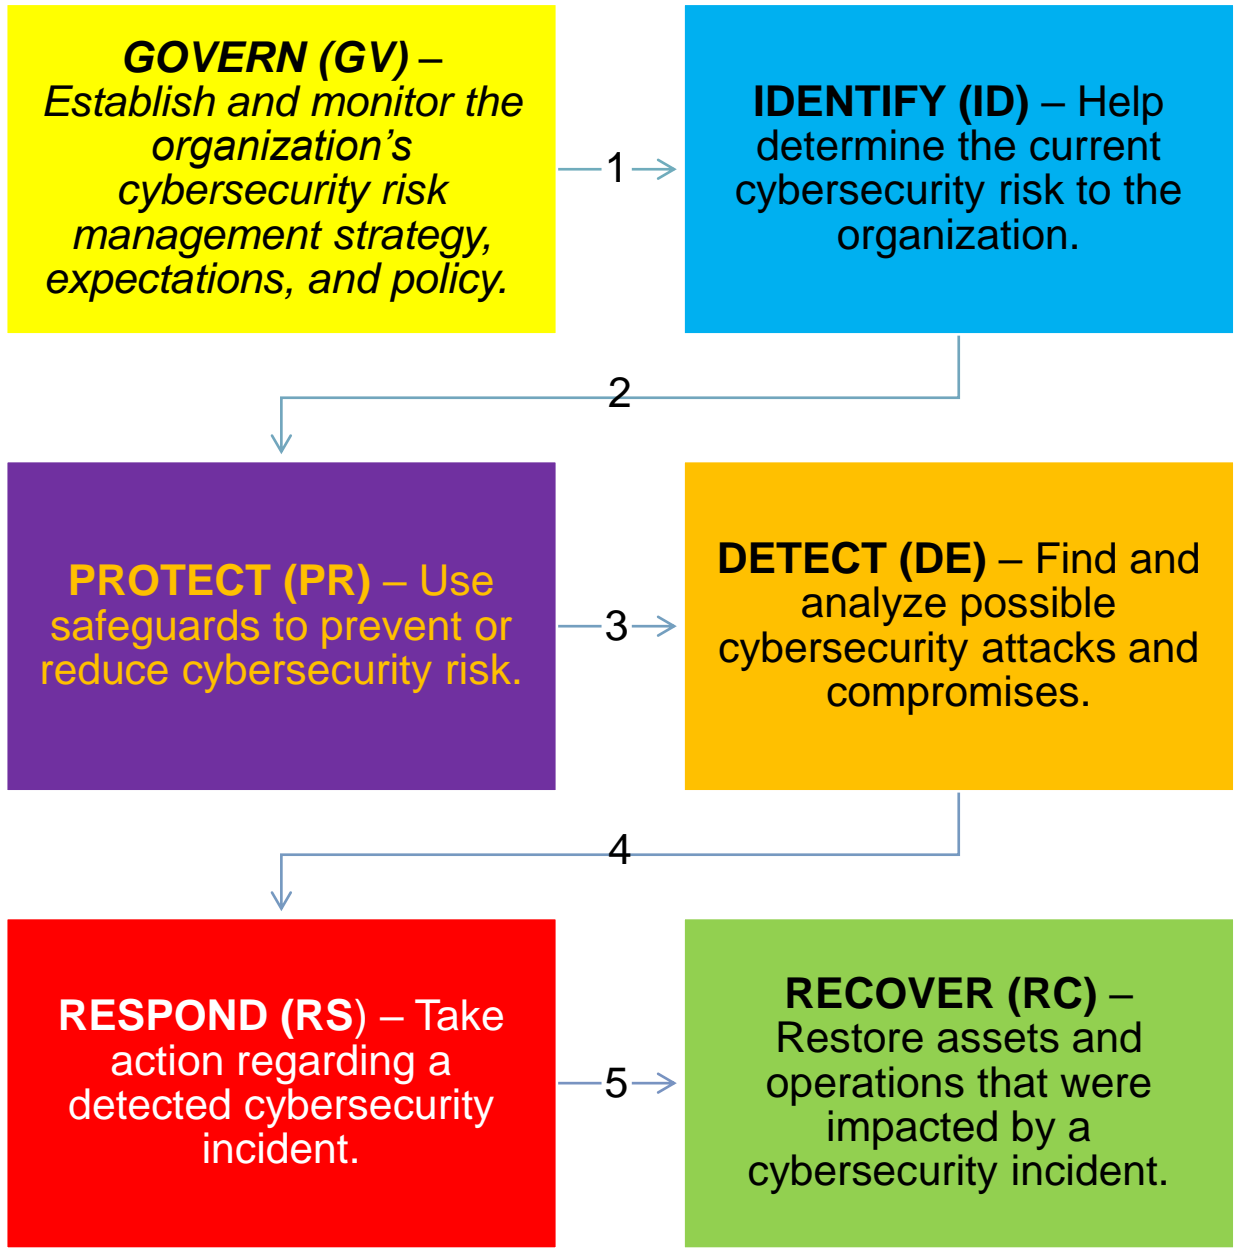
GOVERN (GV) – Establish and monitor the organization's cybersecurity risk management strategy, expectations, and policy.

1

IDENTIFY (ID) – Help determine the current cybersecurity risk to the organization.

2

PROTECT (PR) – Use safeguards to prevent or reduce cybersecurity risk.

3

DETECT (DE) – Find and analyze possible cybersecurity attacks and compromises.

4

RESPOND (RS) – Take action regarding a detected cybersecurity incident.

5

RECOVER (RC) – Restore assets and operations that were impacted by a cybersecurity incident.